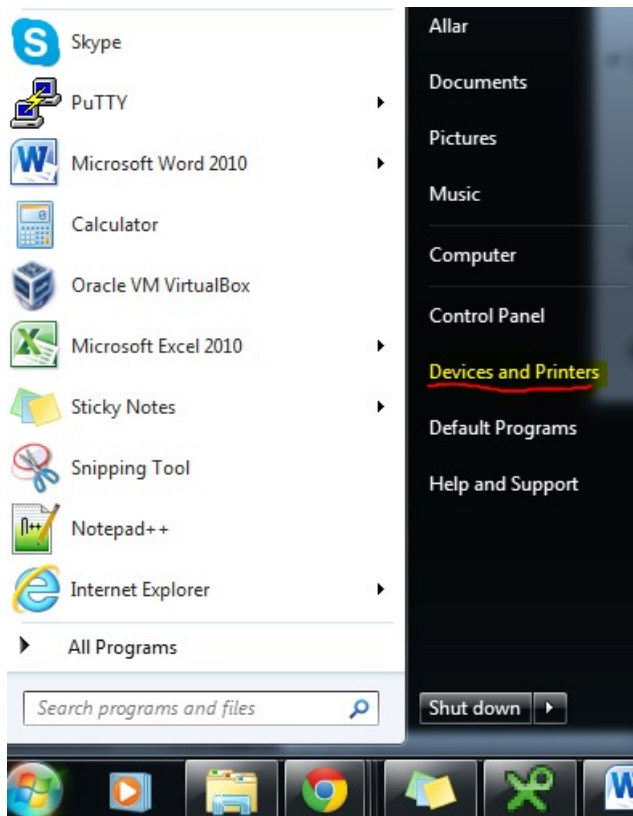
Skype
PuTTY
Microsoft Word 2010
Calculator
Oracle VM VirtualBox
Microsoft Excel 2010
Sticky Notes
Snipping Tool
Notepad++
Internet Explorer
All Programs
Search programs and files

Allar
Documents
Pictures
Music
Computer
Control Panel
Devices and Printers
Default Programs
Help and Support
Shut down